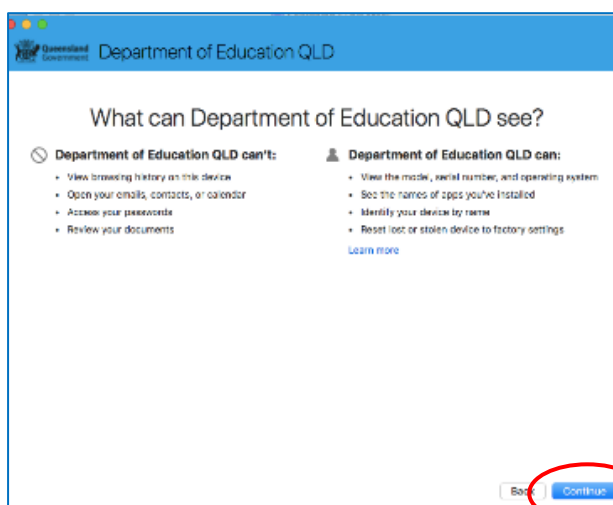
Queensland Government Department of Education QLD

What can Department of Education QLD see?

Department of Education QLD can't:

- View browsing history on this device
- Open your emails, contacts, or calendar
- Access your passwords
- Review your documents

Department of Education QLD can:

- View the model, serial number, and operating system
- See the names of apps you've installed
- Identify your device by name
- Reset lost or stolen device to factory settings

Learn more

Back Continue